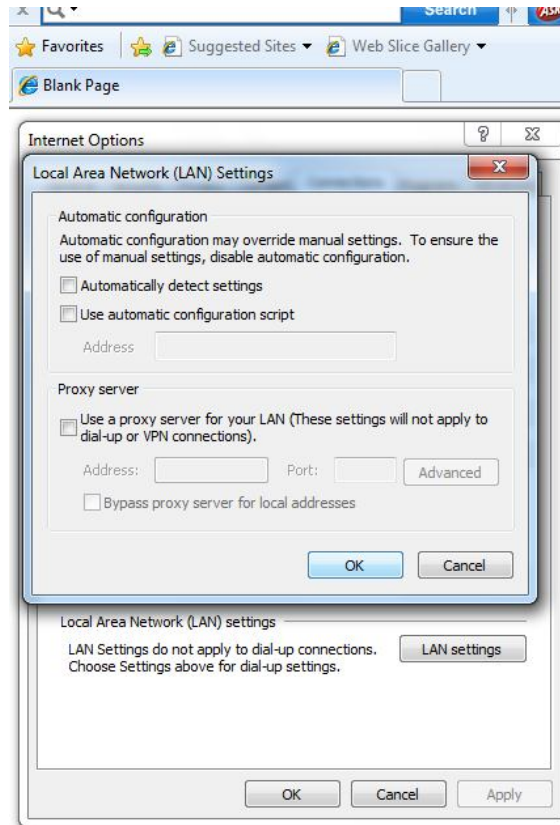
Search

Favorites Suggested Sites ▾ Web Slice Gallery ▾

Blank Page

Internet Options

Local Area Network (LAN) Settings

Automatic configuration

Automatic configuration may override manual settings. To ensure the use of manual settings, disable automatic configuration.

Automatically detect settings

Use automatic configuration script

Address

Proxy server

Use a proxy server for your LAN (These settings will not apply to dial-up or VPN connections).

Address: Port: Advanced

Bypass proxy server for local addresses

OK Cancel

Local Area Network (LAN) settings

LAN Settings do not apply to dial-up connections. Choose Settings above for dial-up settings.

LAN settings

OK Cancel Apply